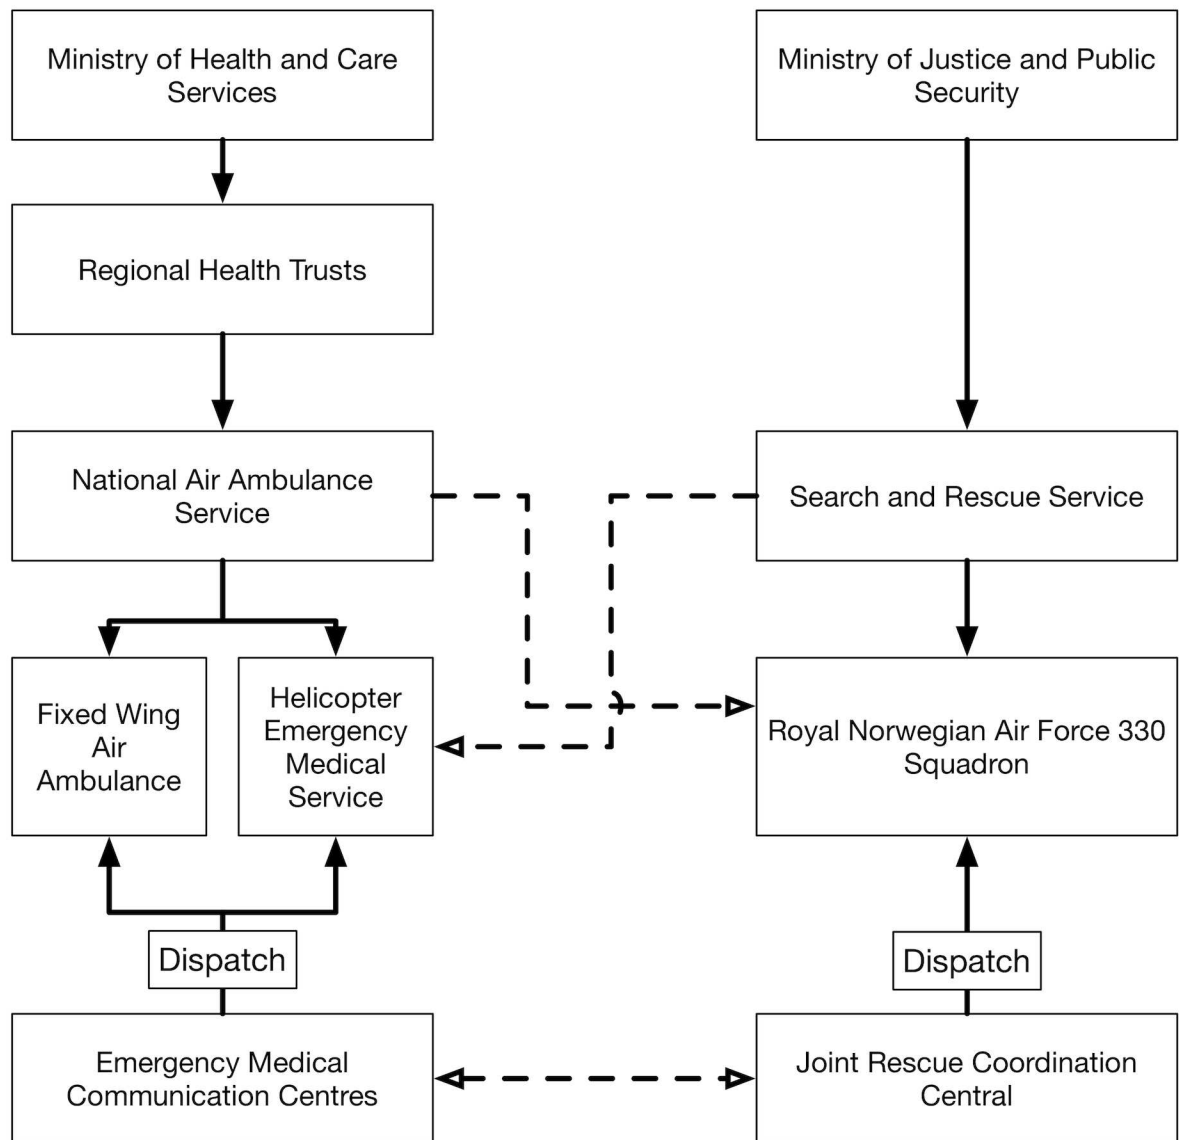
Ministry of Health and Care Services

Ministry of Justice and Public Security

Regional Health Trusts

National Air Ambulance Service

Search and Rescue Service

Fixed Wing Air Ambulance

Helicopter Emergency Medical Service

Royal Norwegian Air Force 330 Squadron

Dispatch

Dispatch

Emergency Medical Communication Centres

Joint Rescue Coordination Central